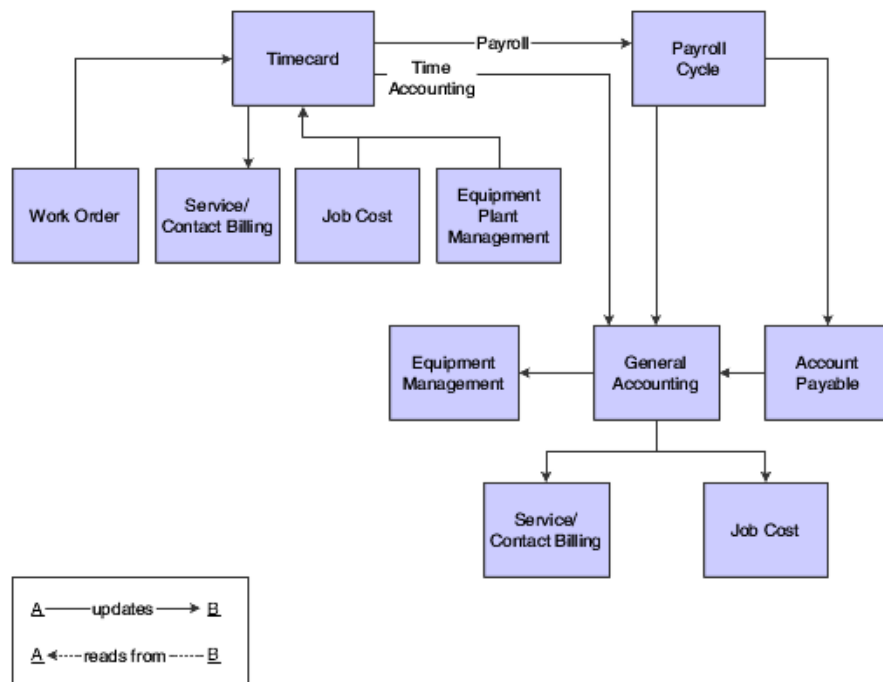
Timecard

Payroll

Payroll Cycle

Time Accounting

Work Order

Service/ Contact Billing

Job Cost

Equipment Plant Management

Equipment Management

General Accounting

Account Payable

Service/ Contact Billing

Job Cost

A updates B

A reads from B